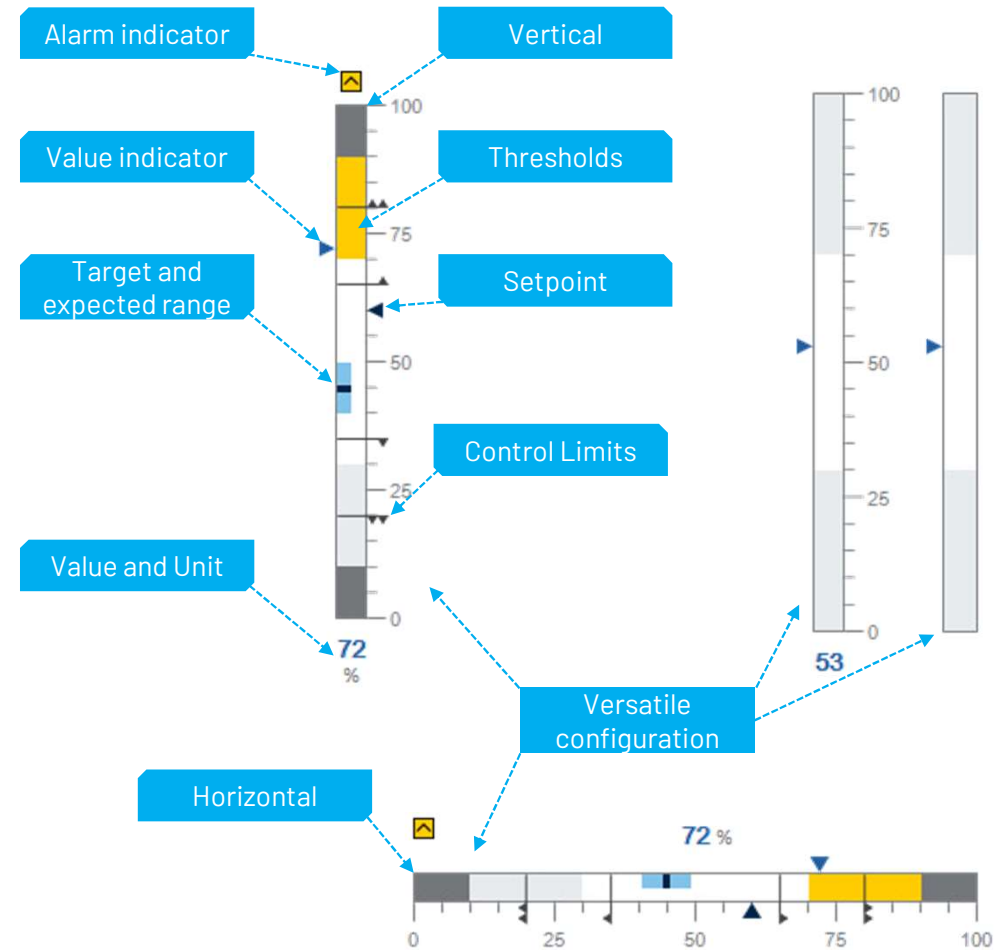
Alarm indicator

Vertical

100

Value indicator

Thresholds

75

Target and expected range

Setpoint

50

Control Limits

25

Value and Unit

0

72
%

100

75

50

25

0

53

Versatile configuration

Horizontal

72 %

0 25 50 75 100